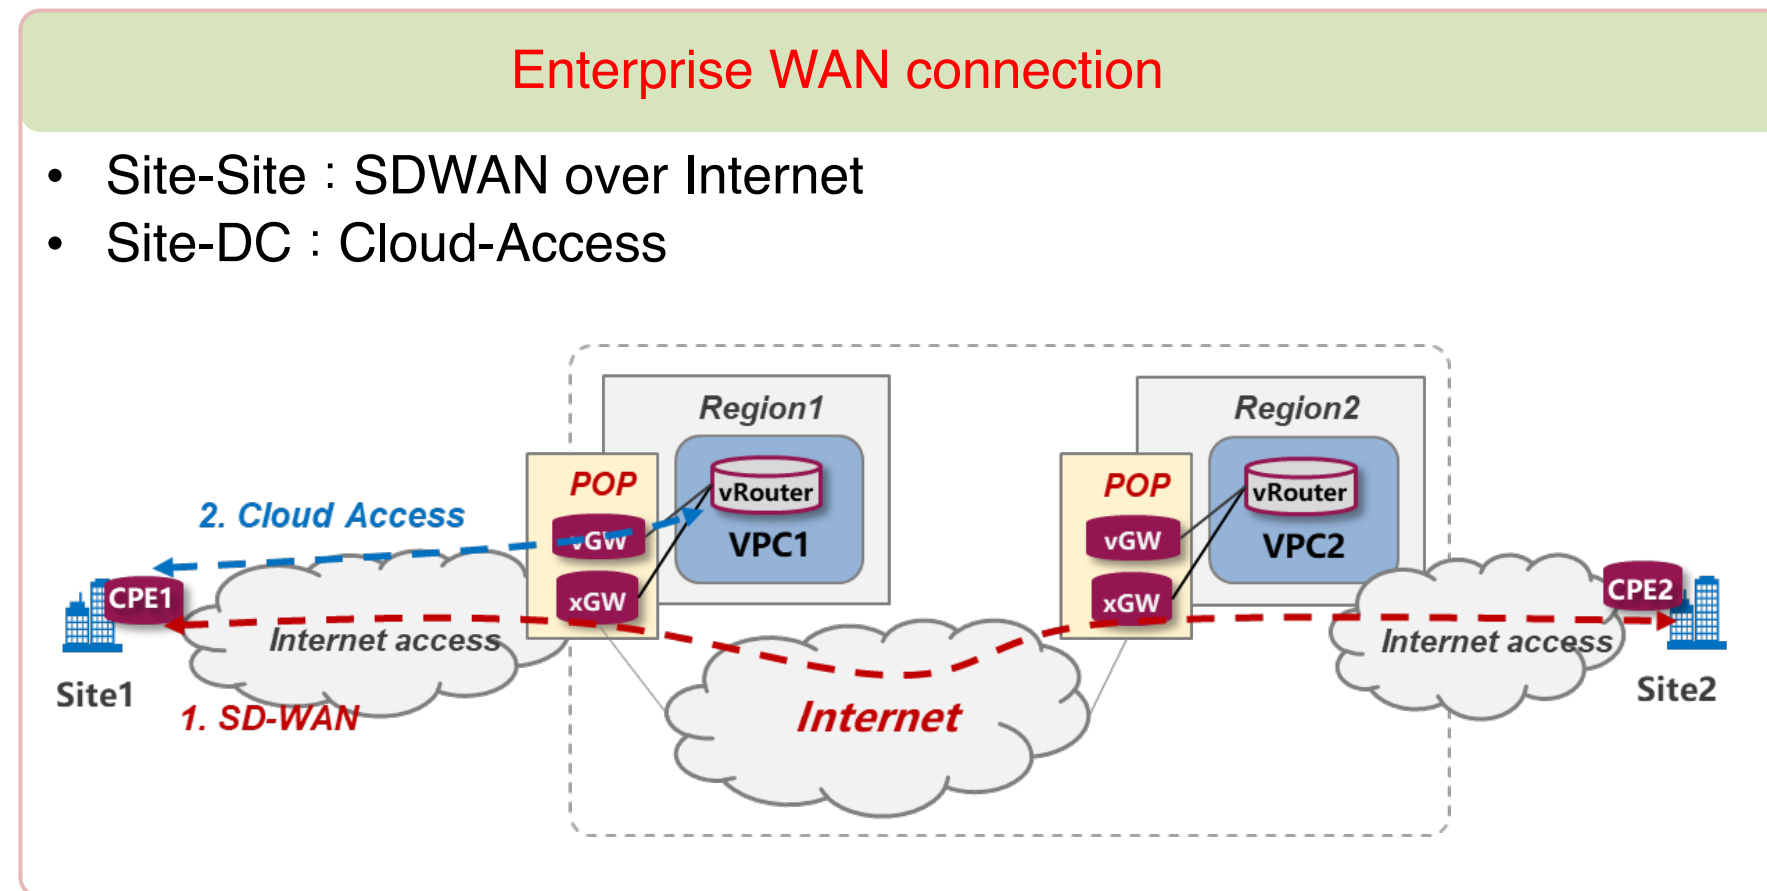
Enterprise WAN connection

- Site-Site：SDWAN over Internet
- Site-DC：Cloud-Access

Region1

POP

vRouter

vGW

VPC1

xGW

Region2

POP

vRouter

vGW

VPC2

xGW

2. Cloud Access

CPE1

Internet access

Site1

1. SD-WAN

Internet

CPE2

Internet access

Site2